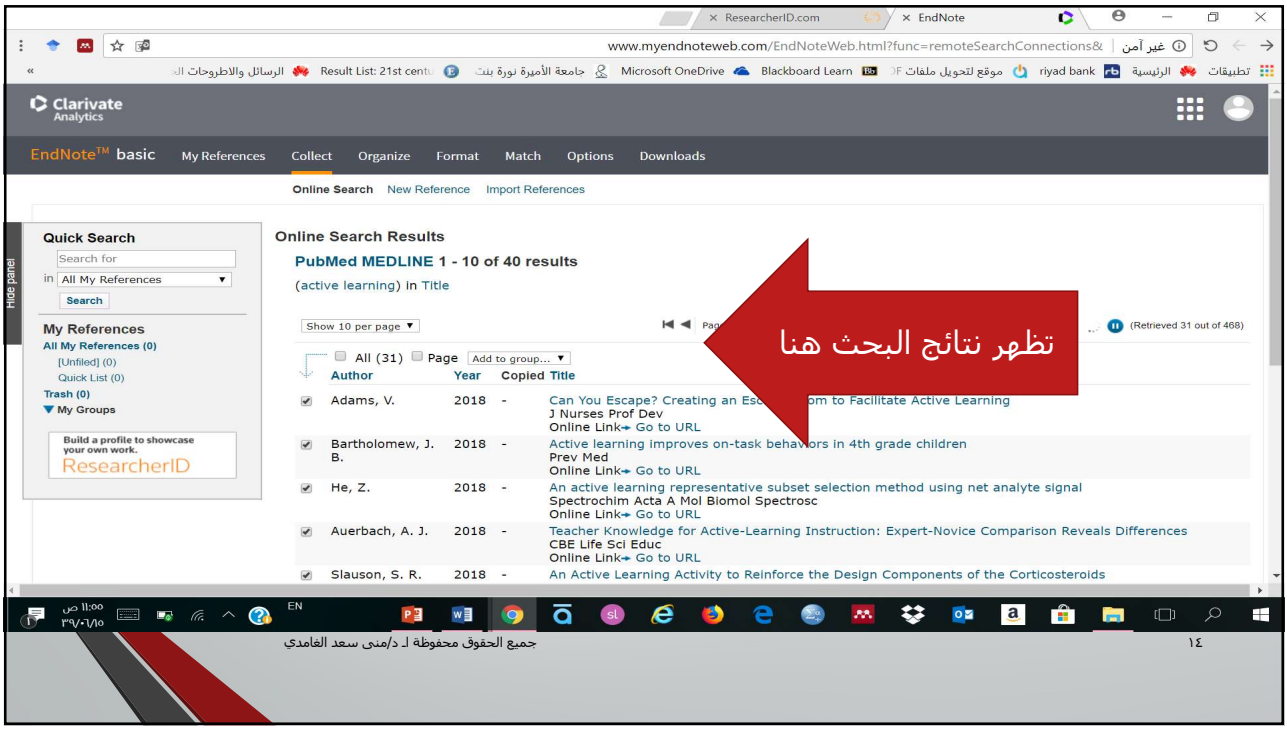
× ResearcherID.com × EndNote

www.myendnoteweb.com/EndNoteWeb.html?func=remoteSearchConnections& | غير آمن

تطبيقات الرئيسية riyad bank موقع لتحويل ملفات PDF Blackboard Learn Microsoft OneDrive جامعة الأميرة نورة بنت Result List: 21st centu الرسائل والاطروحات ال «

Clarivate Analytics

EndNote™ basic My References Collect Organize Format Match Options Downloads

Online Search New Reference Import References

Hide panel

Quick Search
Search for
in All My References
Search

My References
All My References (0)
[Unfiled] (0)
Quick List (0)
Trash (0)
My Groups

Build a profile to showcase your own work.
ResearcherID

Online Search Results
PubMed MEDLINE 1 - 10 of 40 results
(active learning) in Title

Show 10 per page Page (Retrieved 31 out of 468)

All (31) Page Add to group...

تظهر نتائج البحث هنا

| Author | Year | Copied | Title |
|---|---|---|---|
| Adams, V. | 2018 | - | Can You Escape? Creating an Esc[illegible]om to Facilitate Active Learning<br>J Nurses Prof Dev<br>Online Link Go to URL |
| Bartholomew, J. B. | 2018 | - | Active learning improves on-task behav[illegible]rs in 4th grade children<br>Prev Med<br>Online Link Go to URL |
| He, Z. | 2018 | - | An active learning representative subset selection method using net analyte signal<br>Spectrochim Acta A Mol Biomol Spectrosc<br>Online Link Go to URL |
| Auerbach, A. J. | 2018 | - | Teacher Knowledge for Active-Learning Instruction: Expert-Novice Comparison Reveals Differences<br>CBE Life Sci Educ<br>Online Link Go to URL |
| Slauson, S. R. | 2018 | - | An Active Learning Activity to Reinforce the Design Components of the Corticosteroids |

EN ١١:٥٥ ص ٣٩/٠٦/١٥

جميع الحقوق محفوظة لـ د/منى سعد الغامدي

١٤